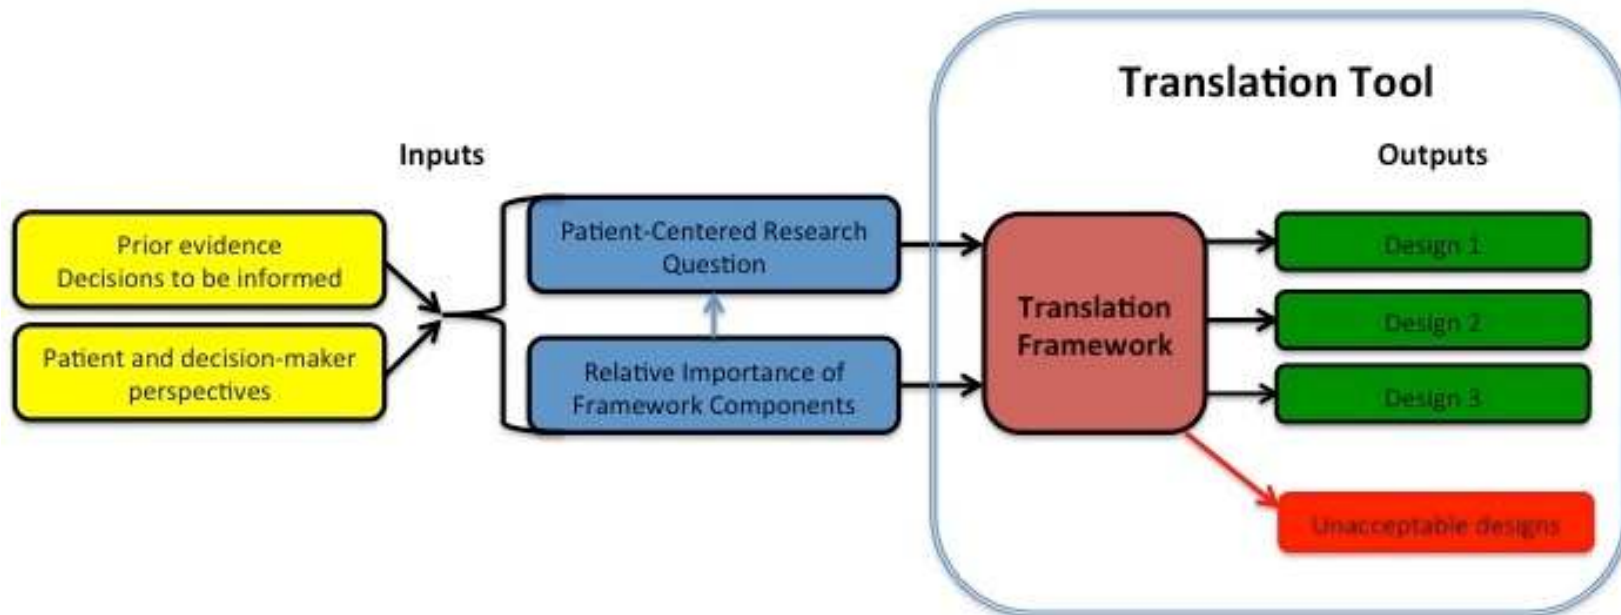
Translation Tool

Inputs

Outputs

Prior evidence
Decisions to be informed

Patient and decision-maker perspectives

Patient-Centered Research Question

Relative Importance of Framework Components

Translation Framework

Design 1

Design 2

Design 3

Unacceptable designs